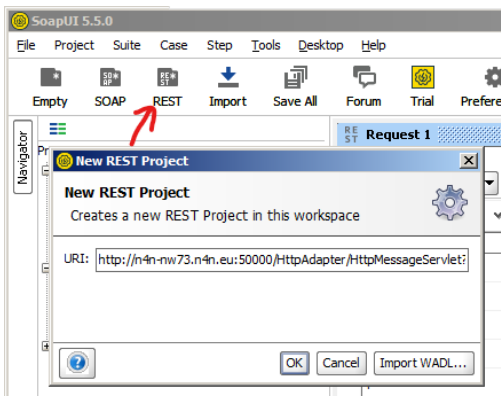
SoapUI 5.5.0

File Project Suite Case Step Tools Desktop Help

Empty SOAP REST Import Save All Forum Trial Prefere

Navigator

Pr

Request 1

New REST Project

New REST Project
Creates a new REST Project in this workspace

URI: http://n4n-nw73.n4n.eu:50000/HttpAdapter/HttpMessageServlet?

OK Cancel Import WADL...